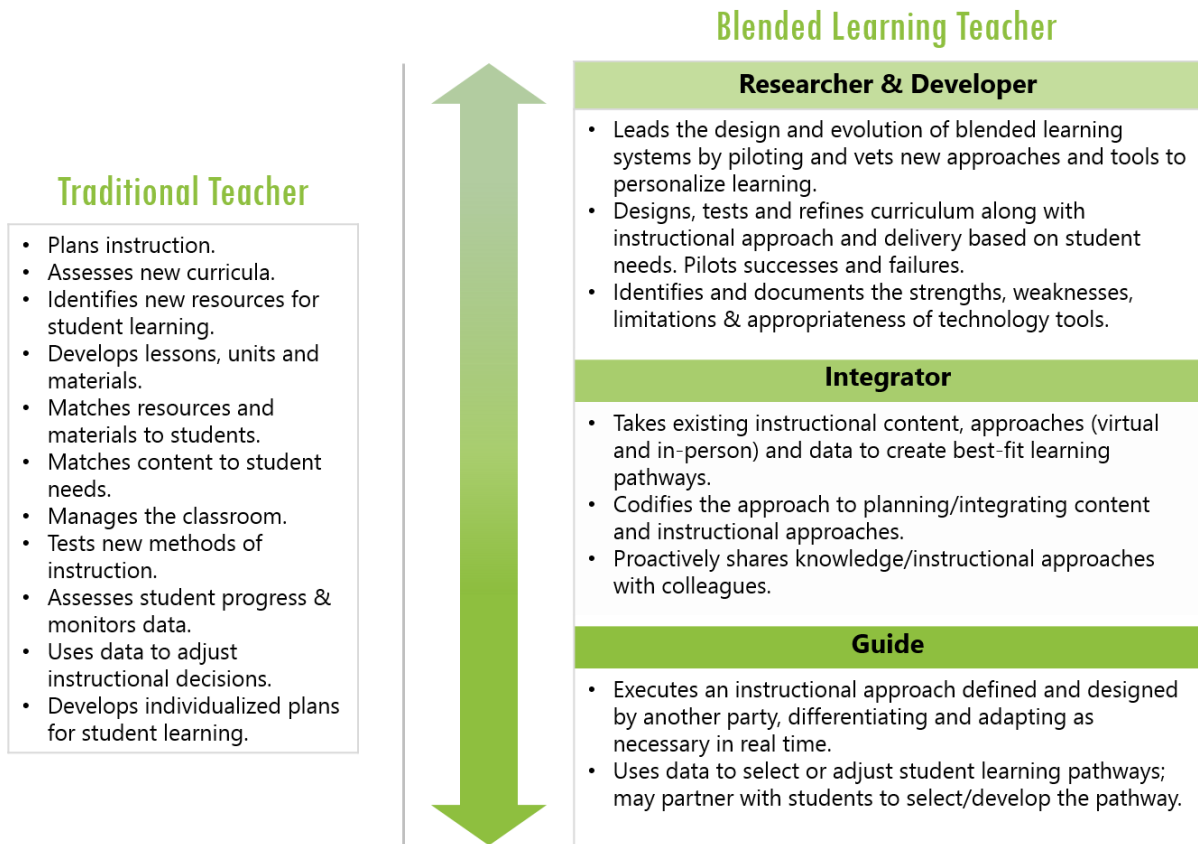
Traditional Teacher

- Plans instruction.
- Assesses new curricula.
- Identifies new resources for student learning.
- Develops lessons, units and materials.
- Matches resources and materials to students.
- Matches content to student needs.
- Manages the classroom.
- Tests new methods of instruction.
- Assesses student progress & monitors data.
- Uses data to adjust instructional decisions.
- Develops individualized plans for student learning.

Blended Learning Teacher

Researcher & Developer

- Leads the design and evolution of blended learning systems by piloting and vets new approaches and tools to personalize learning.
- Designs, tests and refines curriculum along with instructional approach and delivery based on student needs. Pilots successes and failures.
- Identifies and documents the strengths, weaknesses, limitations & appropriateness of technology tools.

Integrator

- Takes existing instructional content, approaches (virtual and in-person) and data to create best-fit learning pathways.
- Codifies the approach to planning/integrating content and instructional approaches.
- Proactively shares knowledge/instructional approaches with colleagues.

Guide

- Executes an instructional approach defined and designed by another party, differentiating and adapting as necessary in real time.
- Uses data to select or adjust student learning pathways; may partner with students to select/develop the pathway.